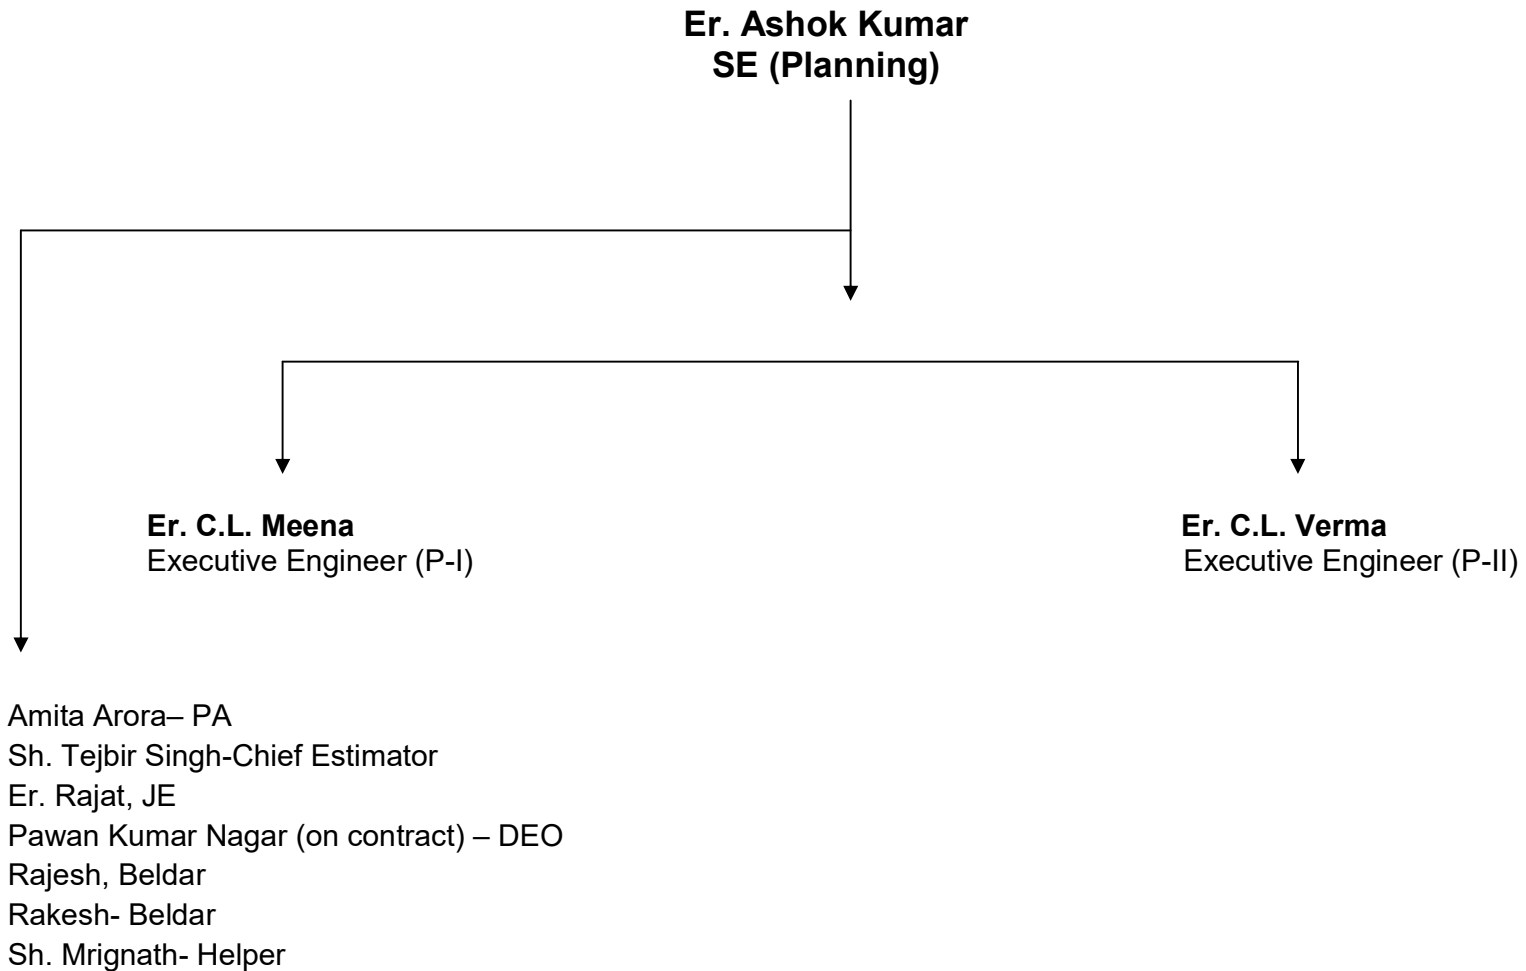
Er. Ashok Kumar
SE (Planning)

Er. C.L. Meena
Executive Engineer (P-I)

Er. C.L. Verma
Executive Engineer (P-II)

Amita Arora– PA
Sh. Tejbir Singh-Chief Estimator
Er. Rajat, JE
Pawan Kumar Nagar (on contract) – DEO
Rajesh, Beldar
Rakesh- Beldar
Sh. Mrignath- Helper